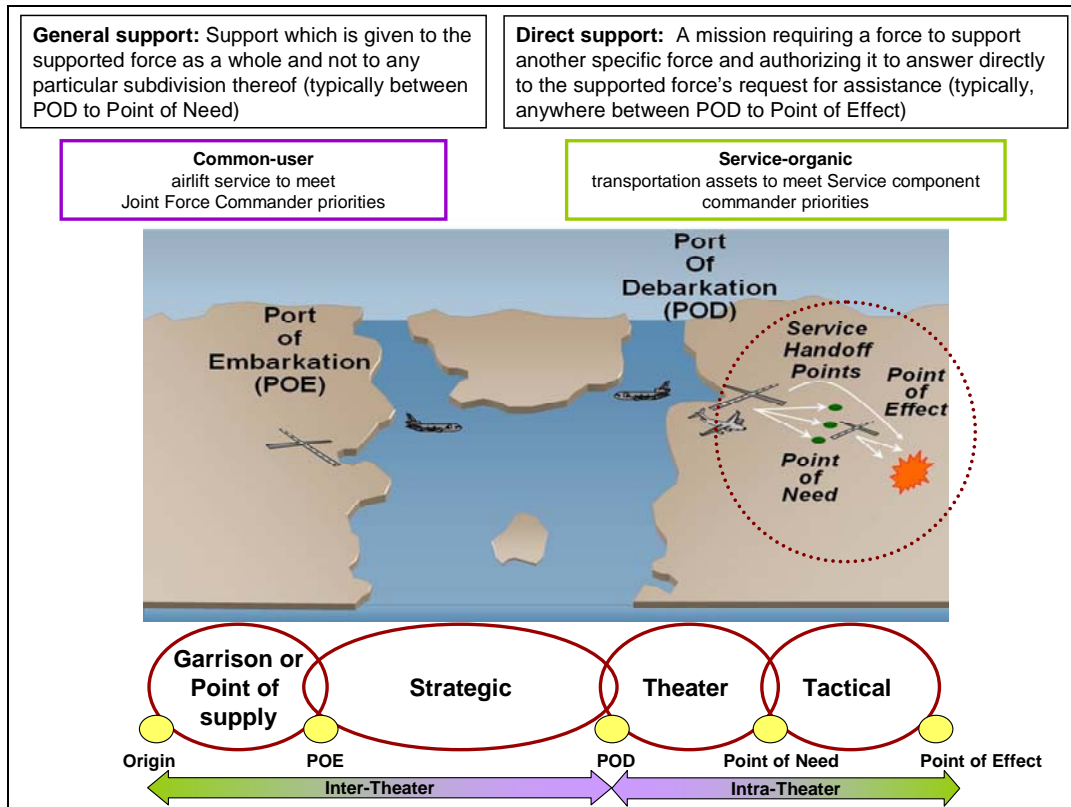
**General support:** Support which is given to the supported force as a whole and not to any particular subdivision thereof (typically between POD to Point of Need)

**Direct support:** A mission requiring a force to support another specific force and authorizing it to answer directly to the supported force's request for assistance (typically, anywhere between POD to Point of Effect)

**Common-user**
airlift service to meet Joint Force Commander priorities

**Service-organic**
transportation assets to meet Service component commander priorities

Port of Embarkation (POE)

Port Of Debarkation (POD)

Service Handoff Points

Point of Effect

Point of Need

Garrison or Point of supply

Strategic

Theater

Tactical

Origin

POE

POD

Point of Need

Point of Effect

Inter-Theater

Intra-Theater